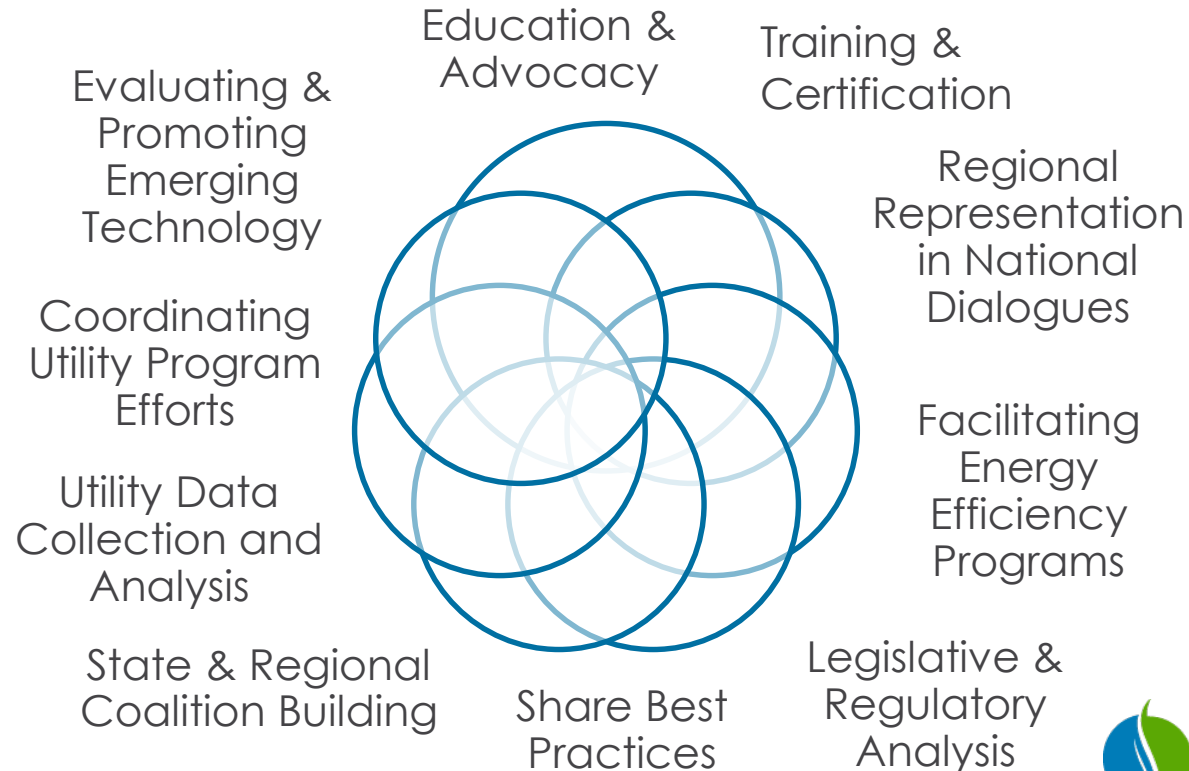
Education & Advocacy

Training & Certification

Regional Representation in National Dialogues

Facilitating Energy Efficiency Programs

Legislative & Regulatory Analysis

Share Best Practices

State & Regional Coalition Building

Utility Data Collection and Analysis

Coordinating Utility Program Efforts

Evaluating & Promoting Emerging Technology